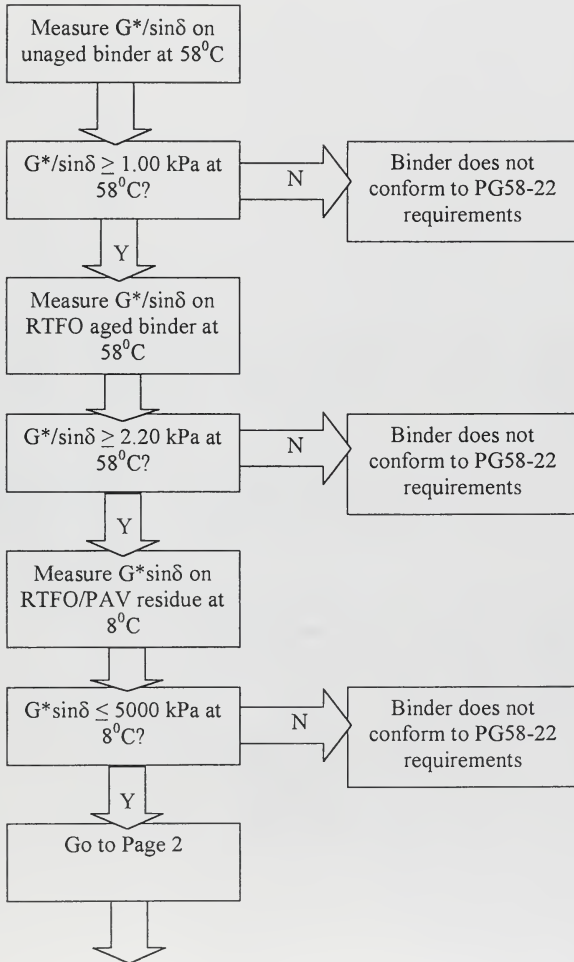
Measure $G^*/\sin\delta$ on unaged binder at $58^0$C

$G^*/\sin\delta \geq 1.00$ kPa at $58^0$C?

N

Binder does not conform to PG58-22 requirements

Y

Measure $G^*/\sin\delta$ on RTFO aged binder at $58^0$C

$G^*/\sin\delta \geq 2.20$ kPa at $58^0$C?

N

Binder does not conform to PG58-22 requirements

Y

Measure $G^*\sin\delta$ on RTFO/PAV residue at $8^0$C

$G^*\sin\delta \leq 5000$ kPa at $8^0$C?

N

Binder does not conform to PG58-22 requirements

Y

Go to Page 2